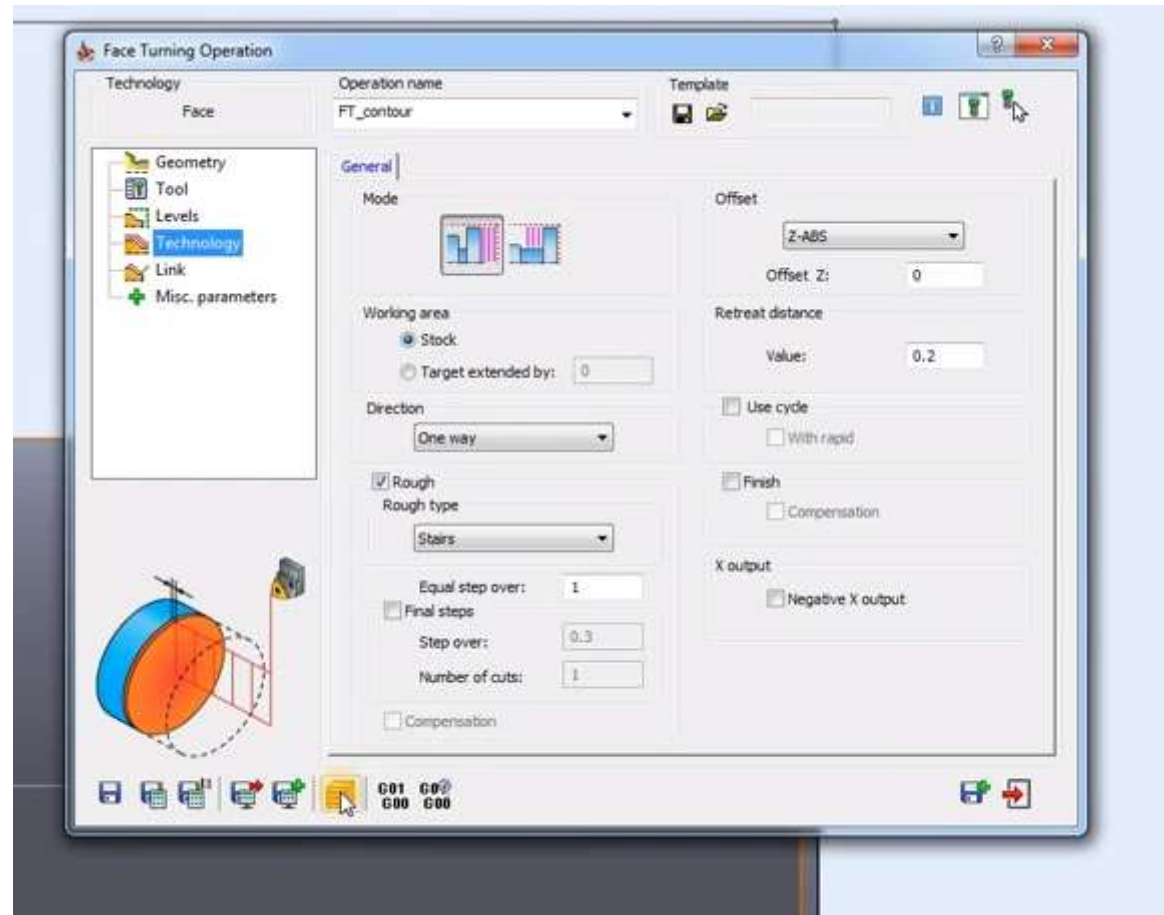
Face Turning Operation

Technology
Face

Operation name
FT_contour

Template

Geometry
Tool
Levels
Technology
Link
Misc. parameters

General

Mode

Offset
Z-ABS
Offset Z: 0

Working area
Stock
Target extended by: 0

Retreat distance
Value: 0.2

Direction
One way

Use cycle
With rapid

Rough
Rough type
Stairs

Finish
Compensation

X output
Negative X output

Equal step over: 1
Final steps
Step over: 0.3
Number of cuts: 1

Compensation

G01 G00 G0 G00